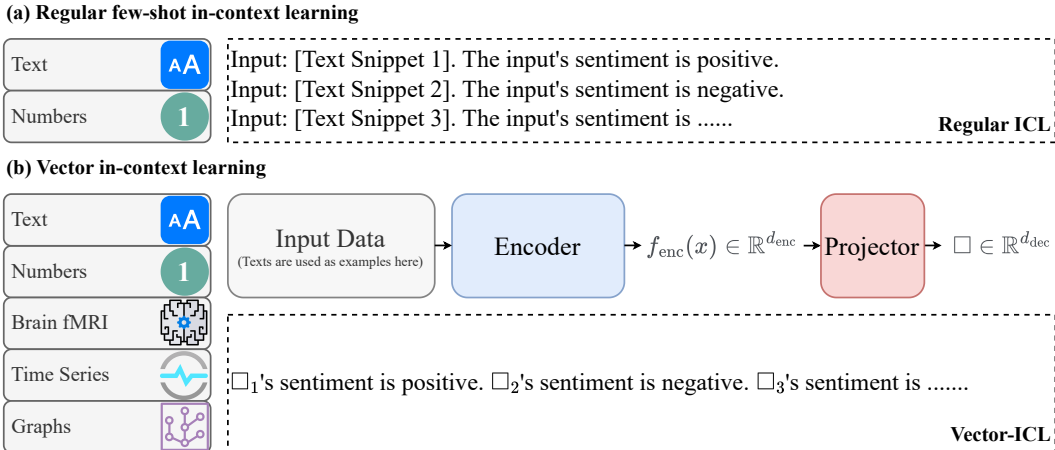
(a) Regular few-shot in-context learning

Text

Numbers

Input: [Text Snippet 1]. The input's sentiment is positive.
Input: [Text Snippet 2]. The input's sentiment is negative.
Input: [Text Snippet 3]. The input's sentiment is ......

Regular ICL

(b) Vector in-context learning

Text

Numbers

Brain fMRI

Time Series

Graphs

Input Data
(Texts are used as examples here)

Encoder

$f_{\text{enc}}(x) \in \mathbb{R}^{d_{\text{enc}}}$

Projector

$\square \in \mathbb{R}^{d_{\text{dec}}}$

$\square_1$'s sentiment is positive. $\square_2$'s sentiment is negative. $\square_3$'s sentiment is .......

Vector-ICL